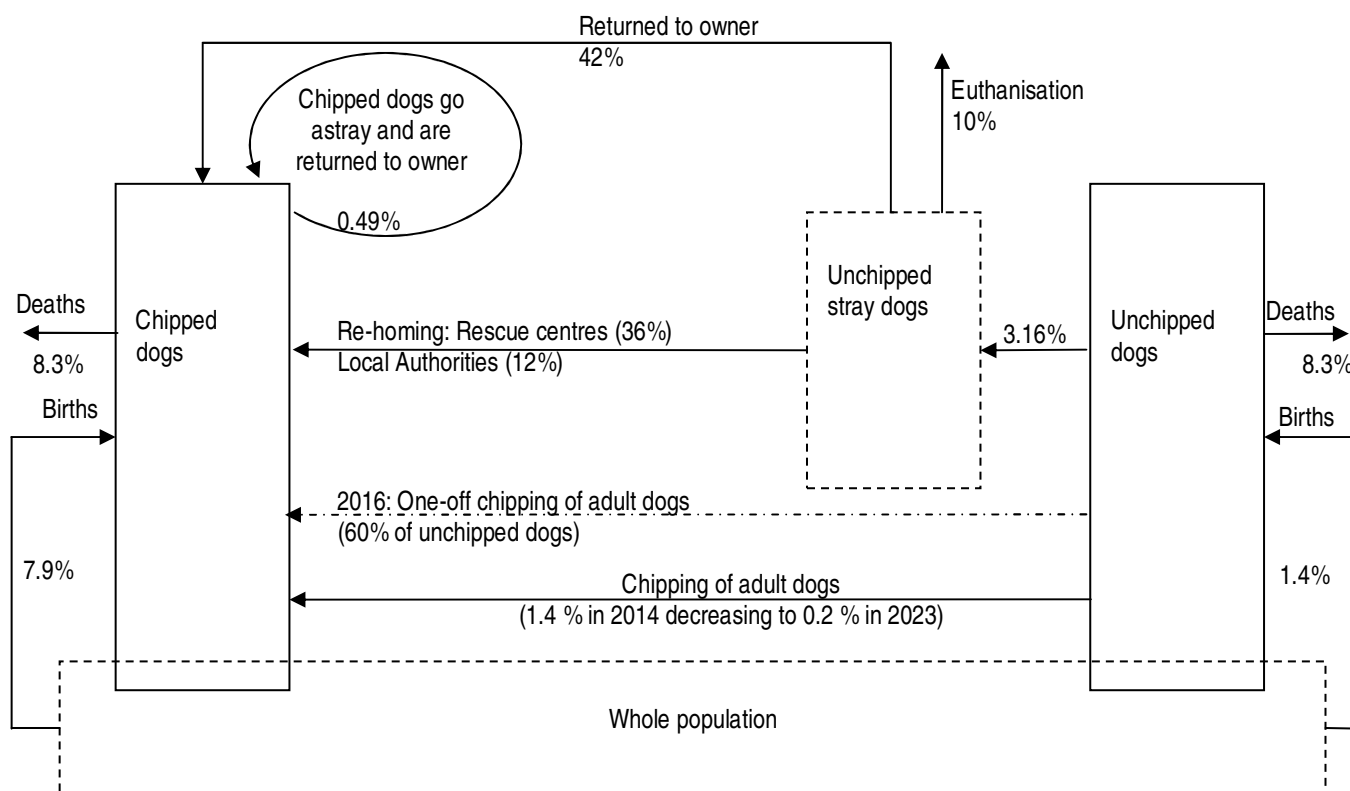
Returned to owner
42%

Chipped dogs go astray and are returned to owner

0.49%

Euthanisation
10%

Unchipped stray dogs

Deaths
8.3%
Births

Chipped dogs

Re-homing: Rescue centres (36%)
Local Authorities (12%)

3.16%

Unchipped dogs

Deaths
8.3%
Births

2016: One-off chipping of adult dogs
(60% of unchipped dogs)

7.9%

Chipping of adult dogs
(1.4 % in 2014 decreasing to 0.2 % in 2023)

1.4%

Whole population